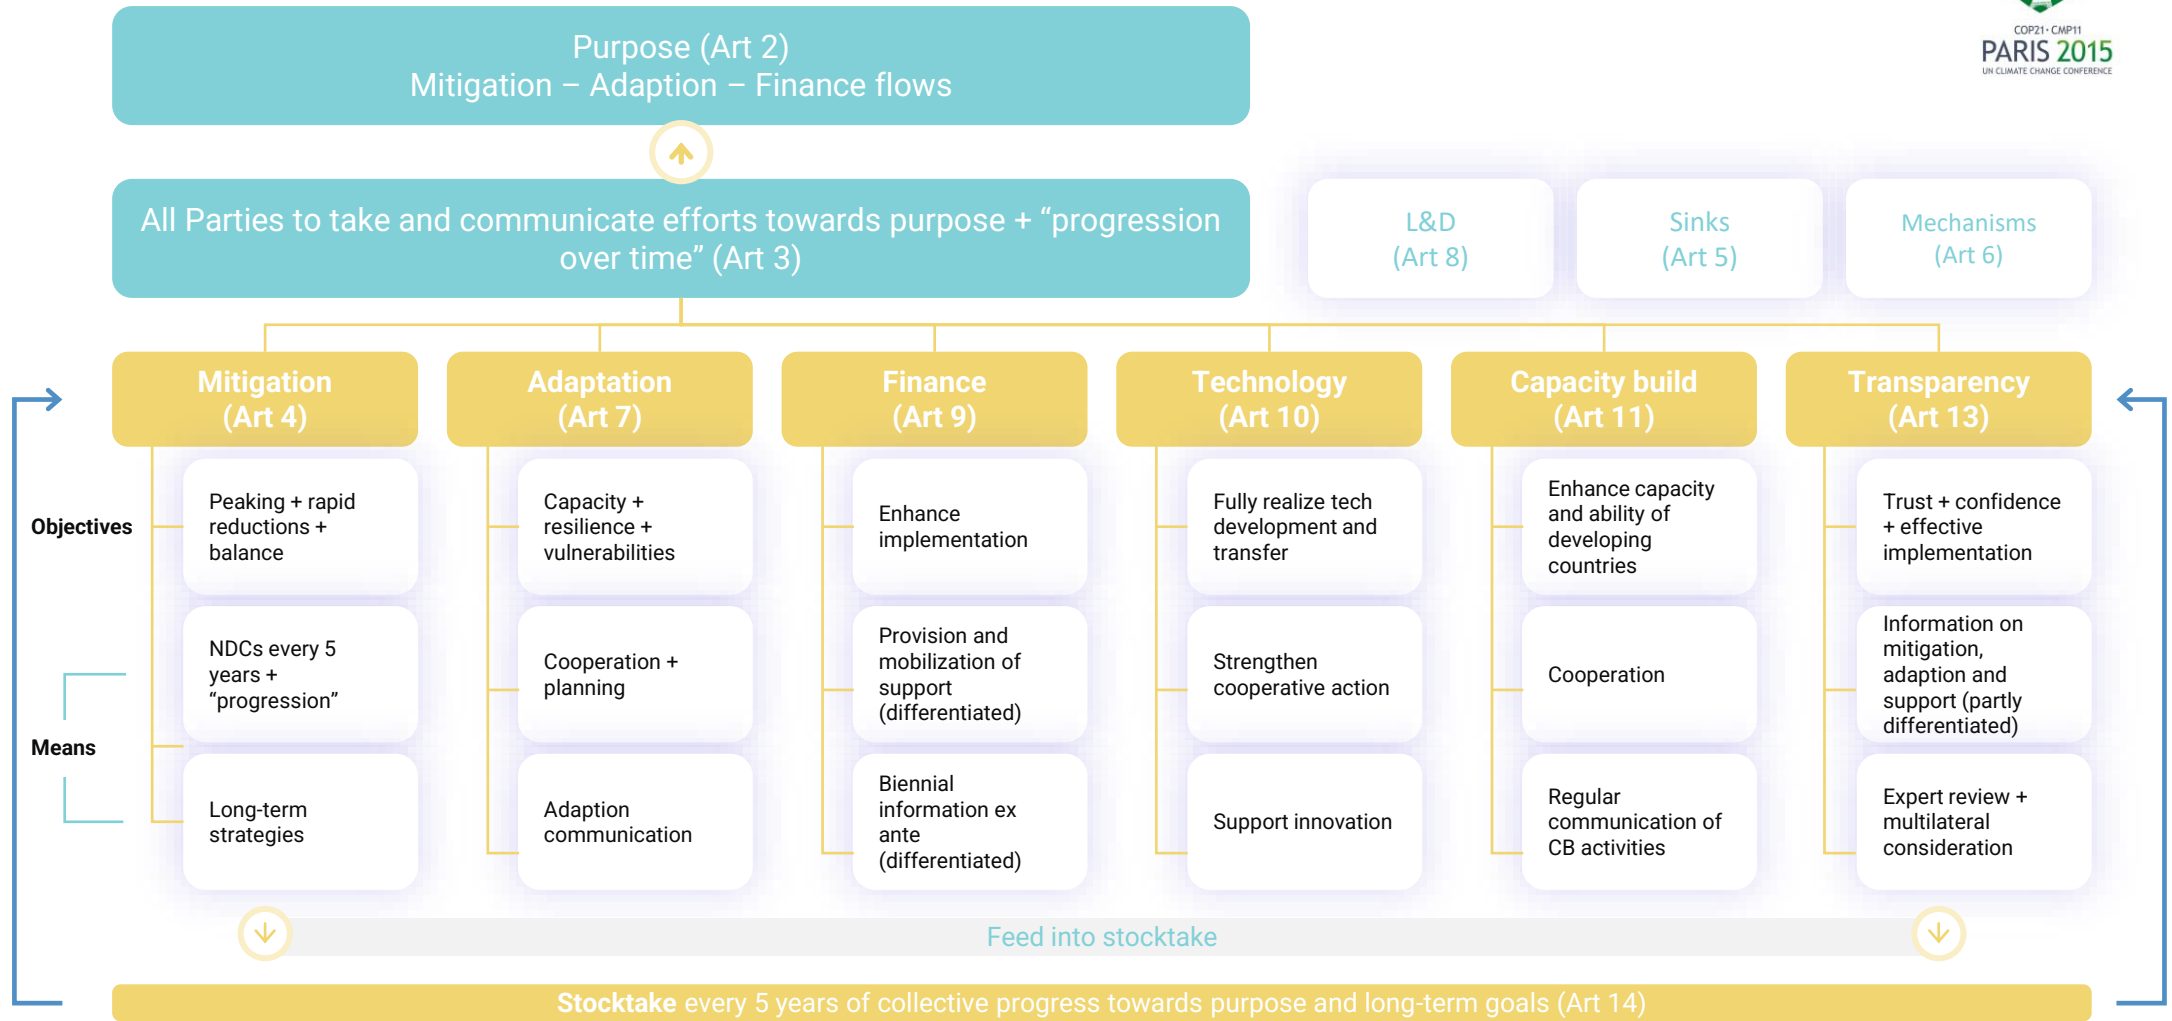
Purpose (Art 2)
Mitigation – Adaption – Finance flows

COP21 · CMP11
PARIS 2015
UN CLIMATE CHANGE CONFERENCE

All Parties to take and communicate efforts towards purpose + “progression over time” (Art 3)

L&D
(Art 8)

Sinks
(Art 5)

Mechanisms
(Art 6)

Mitigation
(Art 4)

Adaptation
(Art 7)

Finance
(Art 9)

Technology
(Art 10)

Capacity build
(Art 11)

Transparency
(Art 13)

Objectives

Means

Peaking + rapid reductions + balance

NDCs every 5 years + “progression”

Long-term strategies

Capacity + resilience + vulnerabilities

Cooperation + planning

Adaption communication

Enhance implementation

Provision and mobilization of support (differentiated)

Biennial information ex ante (differentiated)

Fully realize tech development and transfer

Strengthen cooperative action

Support innovation

Enhance capacity and ability of developing countries

Cooperation

Regular communication of CB activities

Trust + confidence + effective implementation

Information on mitigation, adaption and support (partly differentiated)

Expert review + multilateral consideration

Feed into stocktake

Stocktake every 5 years of collective progress towards purpose and long-term goals (Art 14)